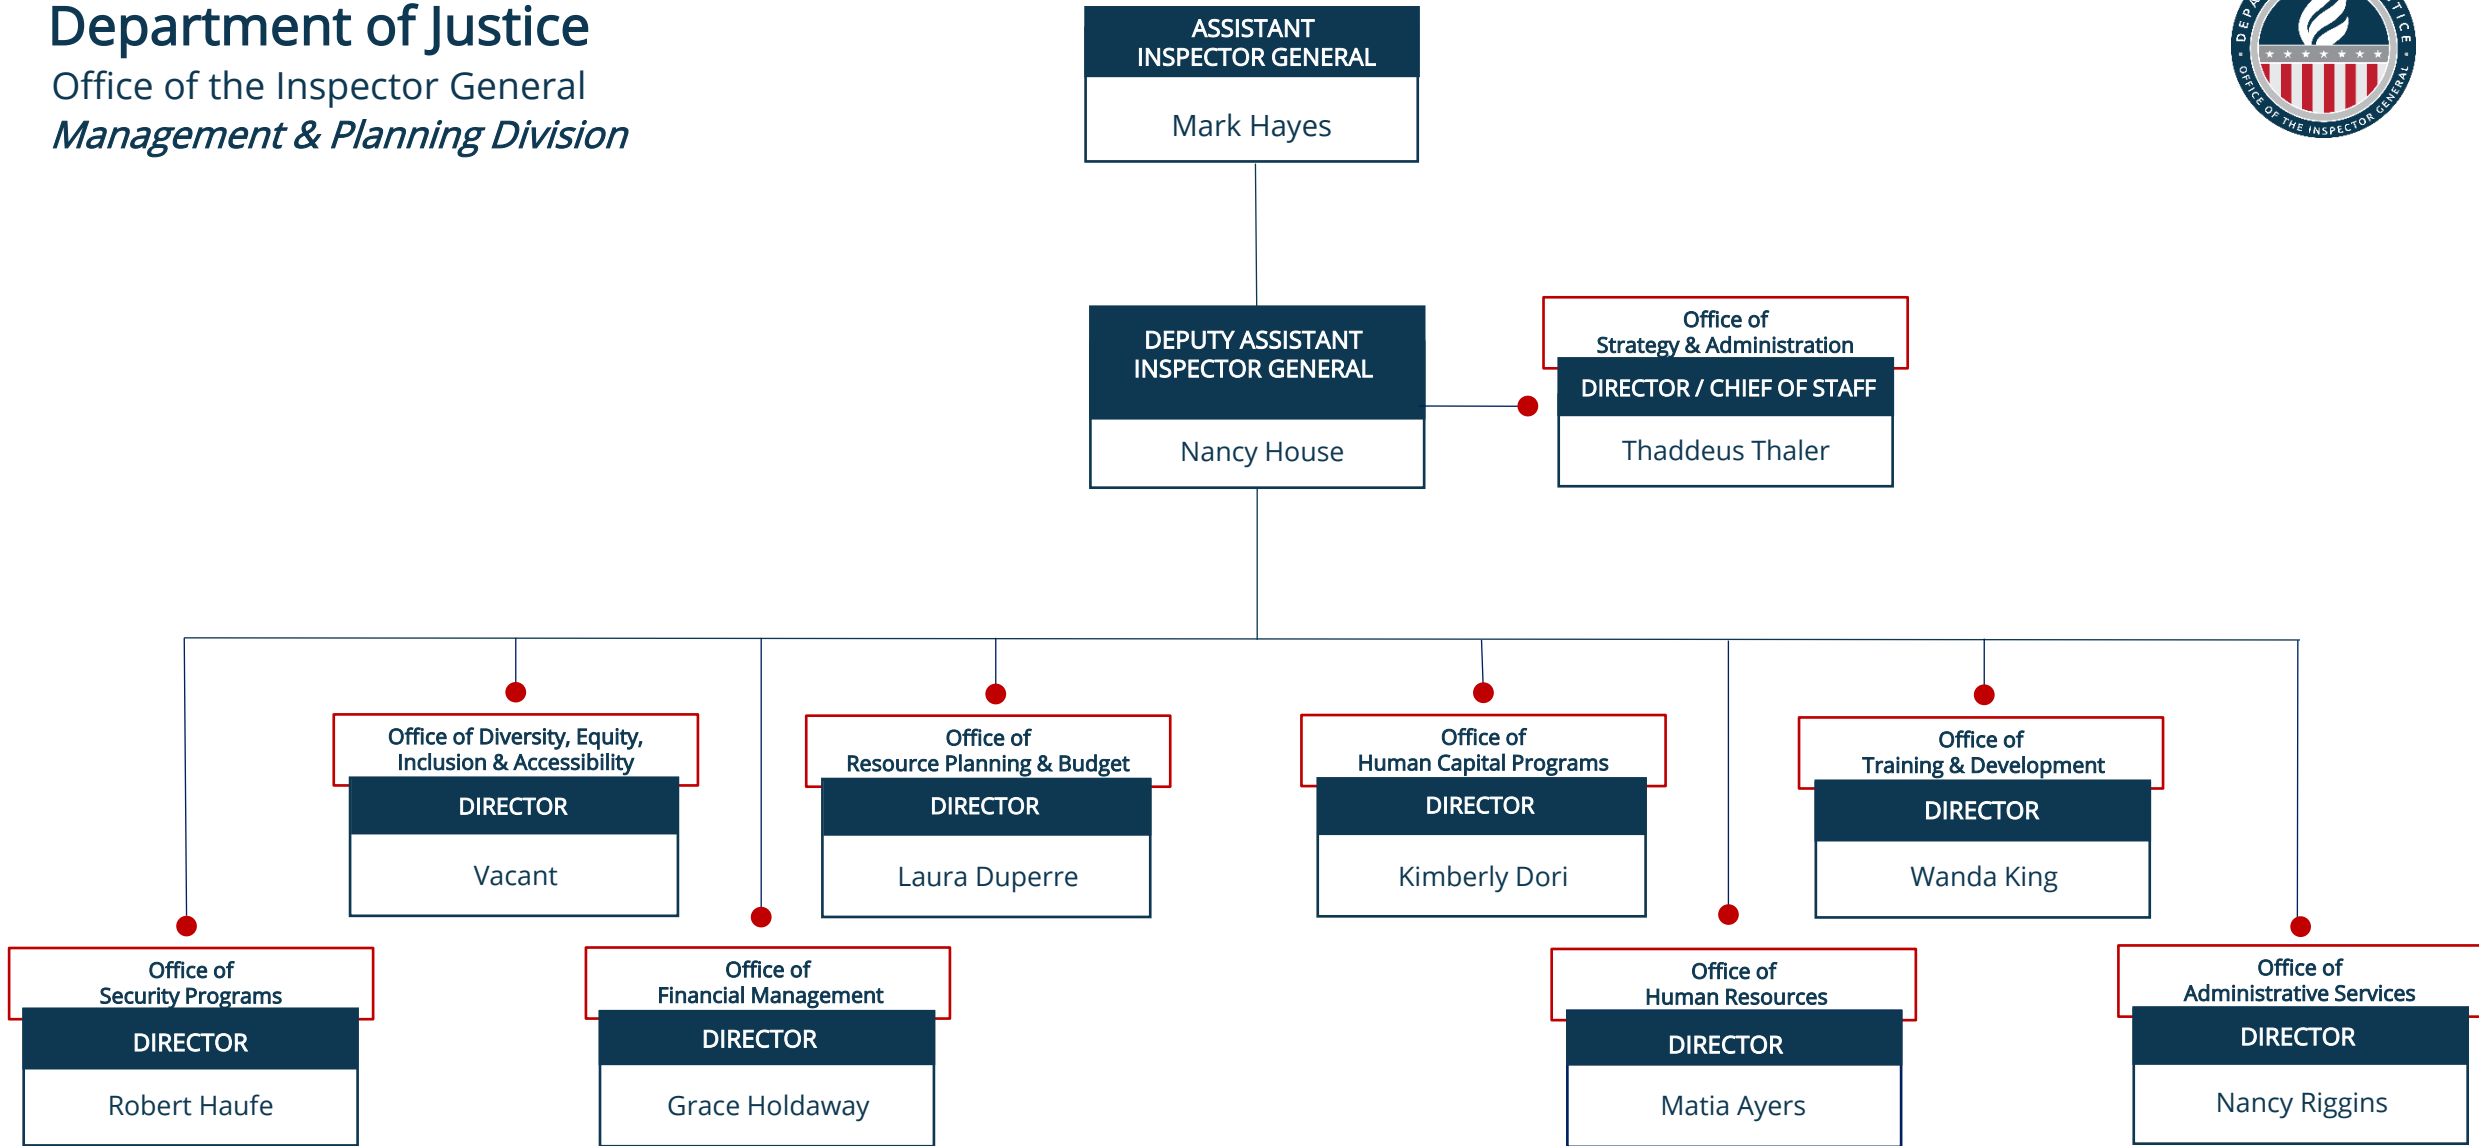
Department of Justice
Office of the Inspector General
*Management & Planning Division*

ASSISTANT INSPECTOR GENERAL
Mark Hayes

DEPUTY ASSISTANT INSPECTOR GENERAL
Nancy House

Office of Strategy & Administration
DIRECTOR / CHIEF OF STAFF
Thaddeus Thaler

Office of Diversity, Equity, Inclusion & Accessibility
DIRECTOR
Vacant

Office of Resource Planning & Budget
DIRECTOR
Laura Duperre

Office of Human Capital Programs
DIRECTOR
Kimberly Dori

Office of Training & Development
DIRECTOR
Wanda King

Office of Security Programs
DIRECTOR
Robert Haufe

Office of Financial Management
DIRECTOR
Grace Holdaway

Office of Human Resources
DIRECTOR
Matia Ayers

Office of Administrative Services
DIRECTOR
Nancy Riggins

DEPA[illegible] JUSTICE
OFFICE OF THE INSPECTOR GENERAL